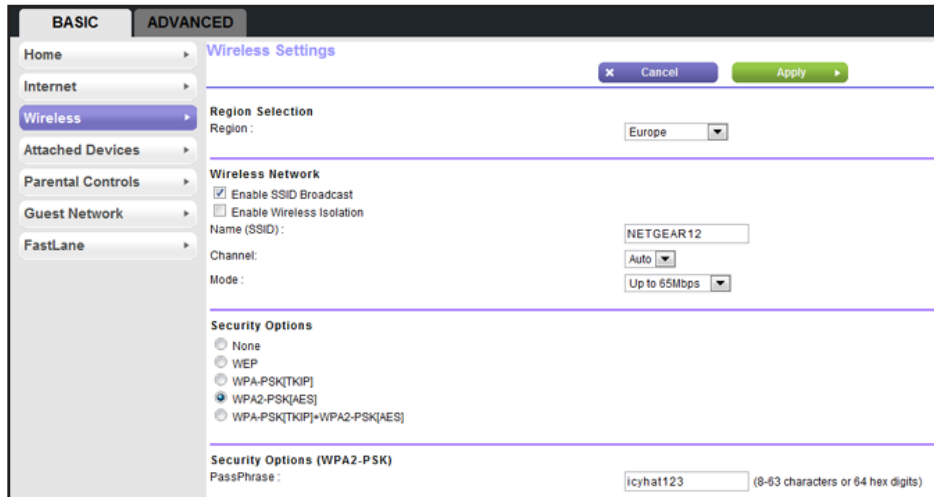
BASIC ADVANCED

Home
Internet
Wireless
Attached Devices
Parental Controls
Guest Network
FastLane

Wireless Settings

Cancel Apply

Region Selection
Region : Europe

Wireless Network
Enable SSID Broadcast
Enable Wireless Isolation
Name (SSID) : NETGEAR12
Channel: Auto
Mode : Up to 65Mbps

Security Options
None
WEP
WPA-PSK[TKIP]
WPA2-PSK[AES]
WPA-PSK[TKIP]+WPA2-PSK[AES]

Security Options (WPA2-PSK)
PassPhrase : icyhat123 (8-63 characters or 64 hex digits)